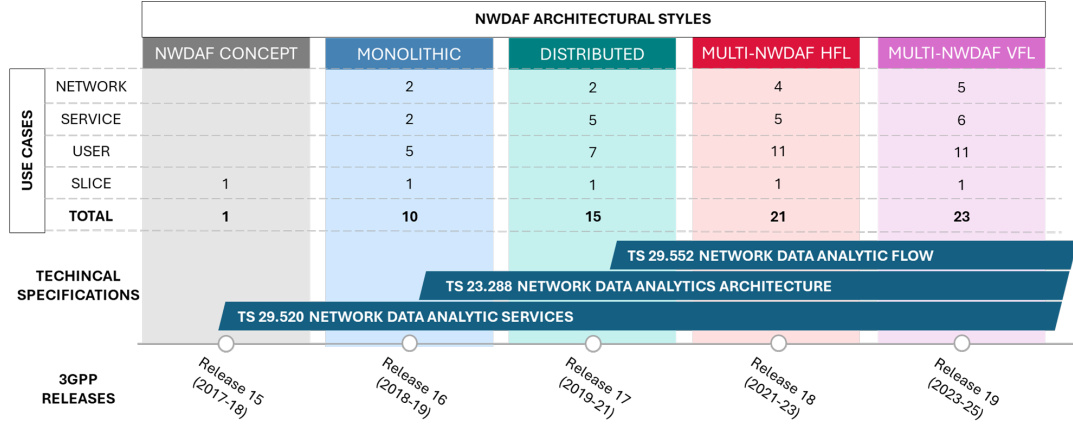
NWDAF ARCHITECTURAL STYLES

| USE CASES | NWDAF CONCEPT | MONOLITHIC | DISTRIBUTED | MULTI-NWDAF HFL | MULTI-NWDAF VFL |
|---|---|---|---|---|---|
| NETWORK | | 2 | 2 | 4 | 5 |
| SERVICE | | 2 | 5 | 5 | 6 |
| USER | | 5 | 7 | 11 | 11 |
| SLICE | 1 | 1 | 1 | 1 | 1 |
| **TOTAL** | **1** | **10** | **15** | **21** | **23** |

TECHINCAL SPECIFICATIONS

TS 29.552 NETWORK DATA ANALYTIC FLOW
TS 23.288 NETWORK DATA ANALYTICS ARCHITECTURE
TS 29.520 NETWORK DATA ANALYTIC SERVICES

3GPP RELEASES

Release 15 (2017-18)
Release 16 (2018-19)
Release 17 (2019-21)
Release 18 (2021-23)
Release 19 (2023-25)